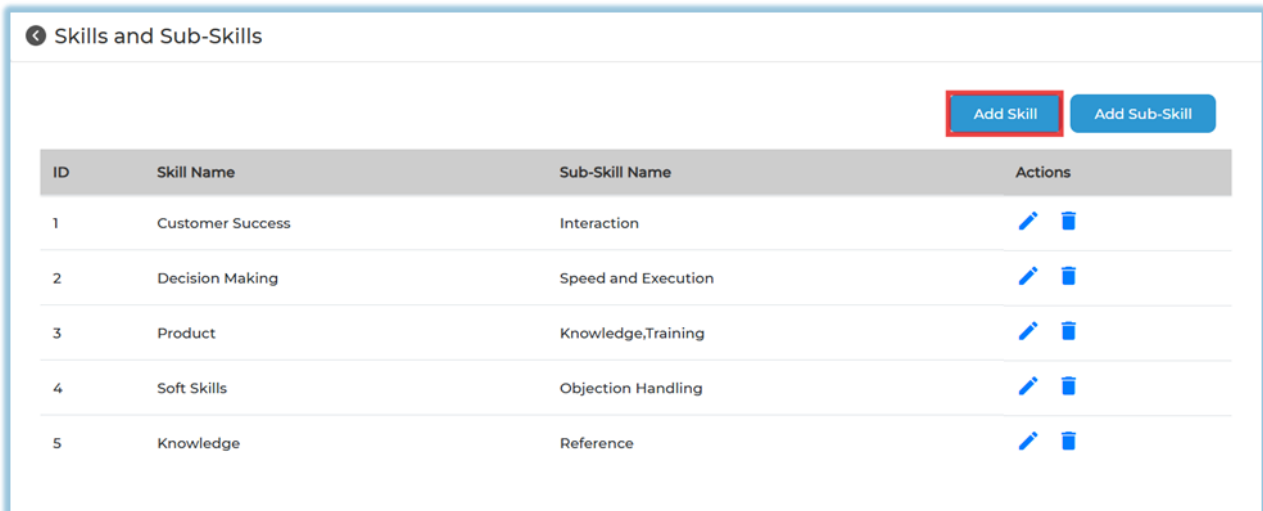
Skills and Sub-Skills

Add Skill
Add Sub-Skill

| ID | Skill Name | Sub-Skill Name | Actions |
|---|---|---|---|
| 1 | Customer Success | Interaction | |
| 2 | Decision Making | Speed and Execution | |
| 3 | Product | Knowledge,Training | |
| 4 | Soft Skills | Objection Handling | |
| 5 | Knowledge | Reference | |